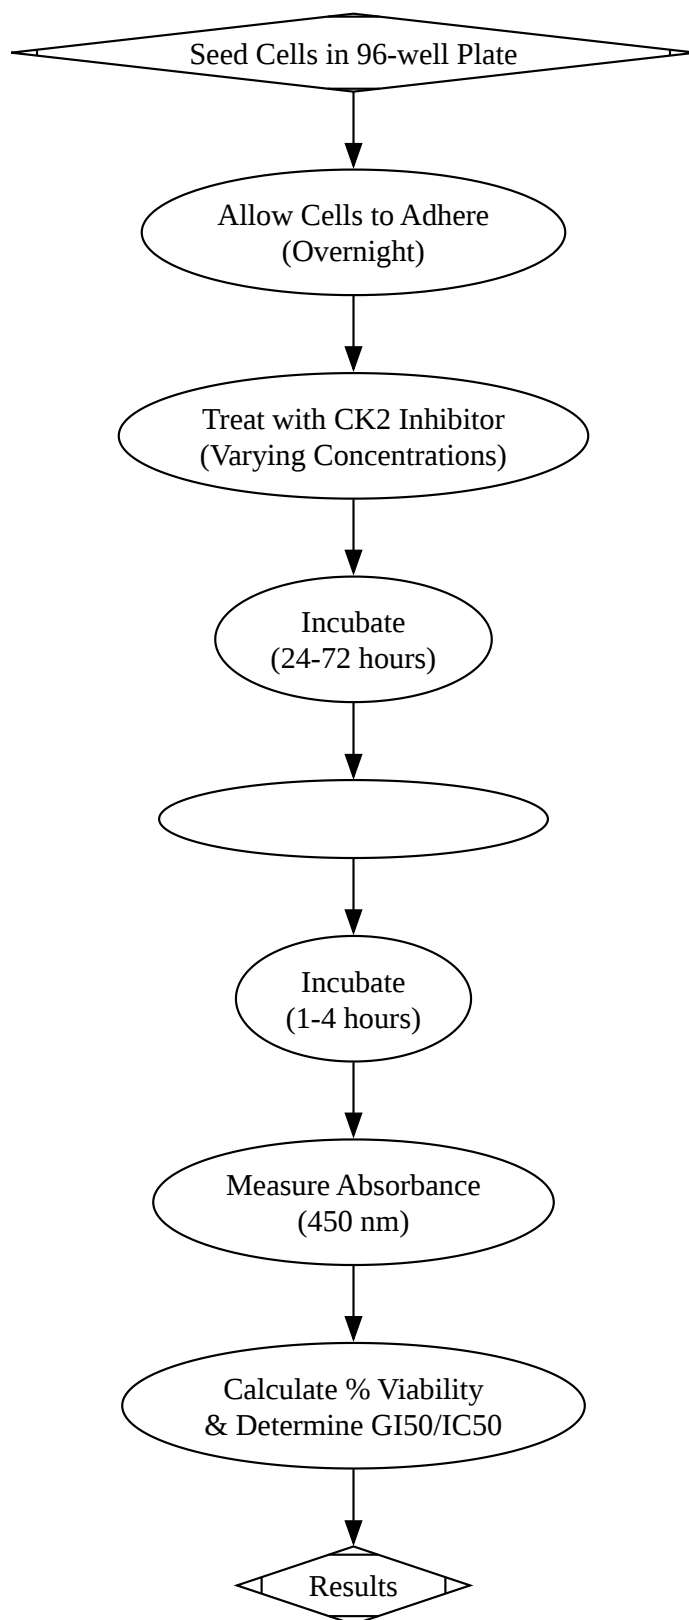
Seed Cells in 96-well Plate

Allow Cells to Adhere
(Overnight)

Treat with CK2 Inhibitor
(Varying Concentrations)

Incubate
(24-72 hours)

Incubate
(1-4 hours)

Measure Absorbance
(450 nm)

Calculate % Viability
& Determine GI50/IC50

Results